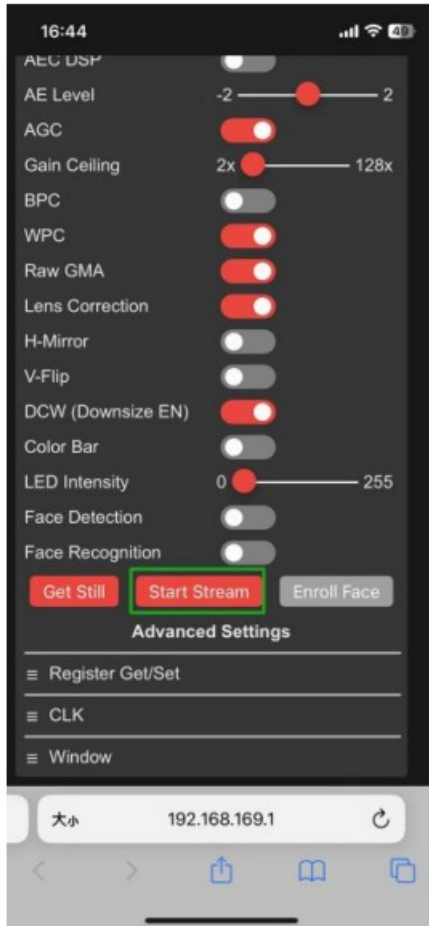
16:44

AEC DSP

AE Level -2 2

AGC

Gain Ceiling 2x 128x

BPC

WPC

Raw GMA

Lens Correction

H-Mirror

V-Flip

DCW (Downsize EN)

Color Bar

LED Intensity 0 255

Face Detection

Face Recognition

Get Still Start Stream Enroll Face

Advanced Settings

≡ Register Get/Set

≡ CLK

≡ Window

大小 192.168.169.1